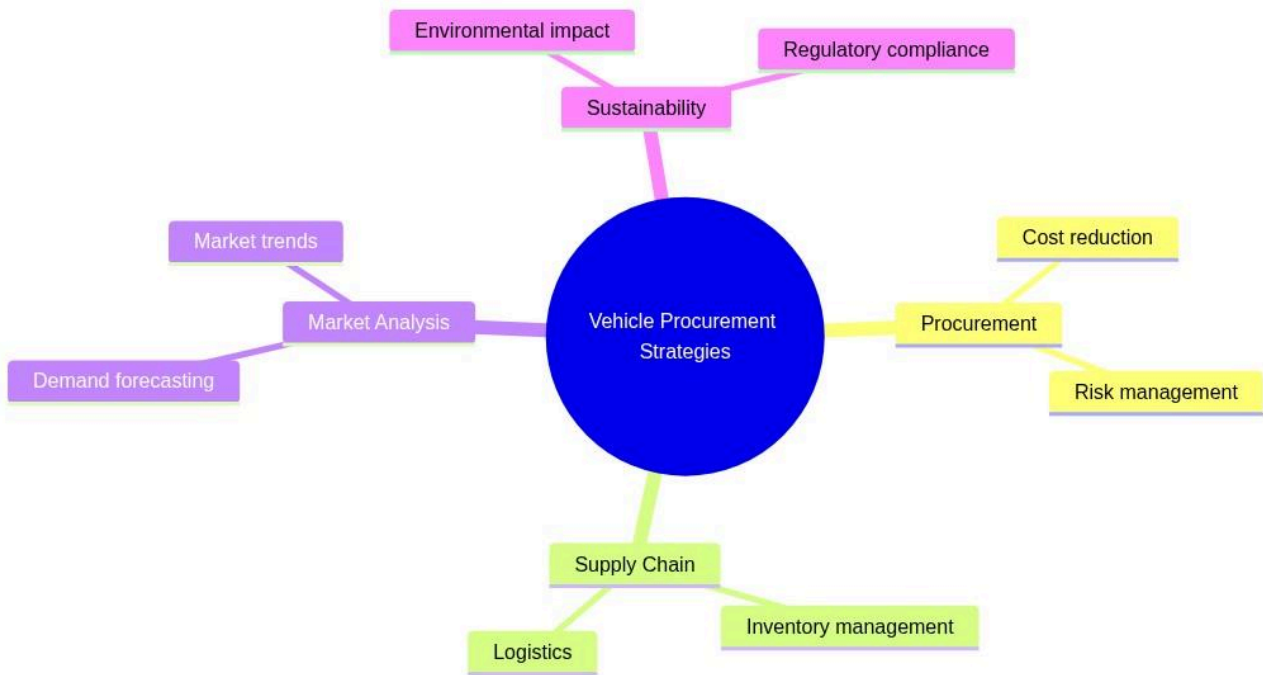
Environmental impact

Regulatory compliance

Sustainability

Market trends

Market Analysis

Demand forecasting

Vehicle Procurement Strategies

Cost reduction

Procurement

Risk management

Supply Chain

Logistics

Inventory management